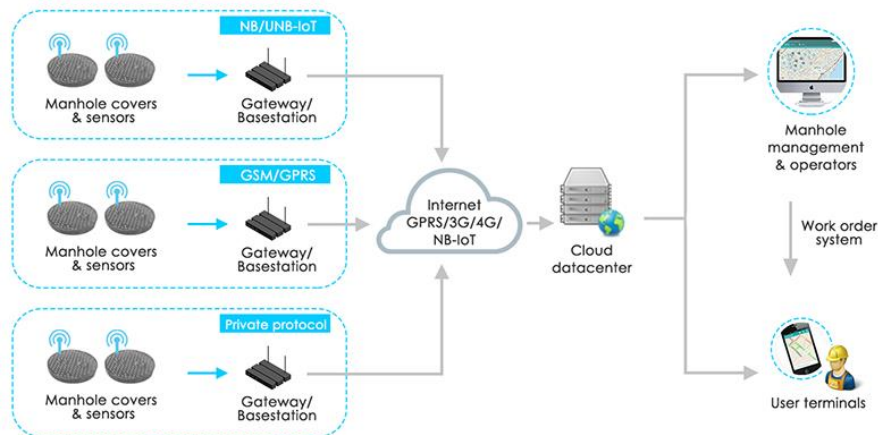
NB/UNB-IoT

Manhole covers & sensors

Gateway/ Basestation

GSM/GPRS

Manhole covers & sensors

Gateway/ Basestation

Private protocol

Manhole covers & sensors

Gateway/ Basestation

Internet GPRS/3G/4G/ NB-IoT

Cloud datacenter

Manhole management & operators

Work order system

User terminals